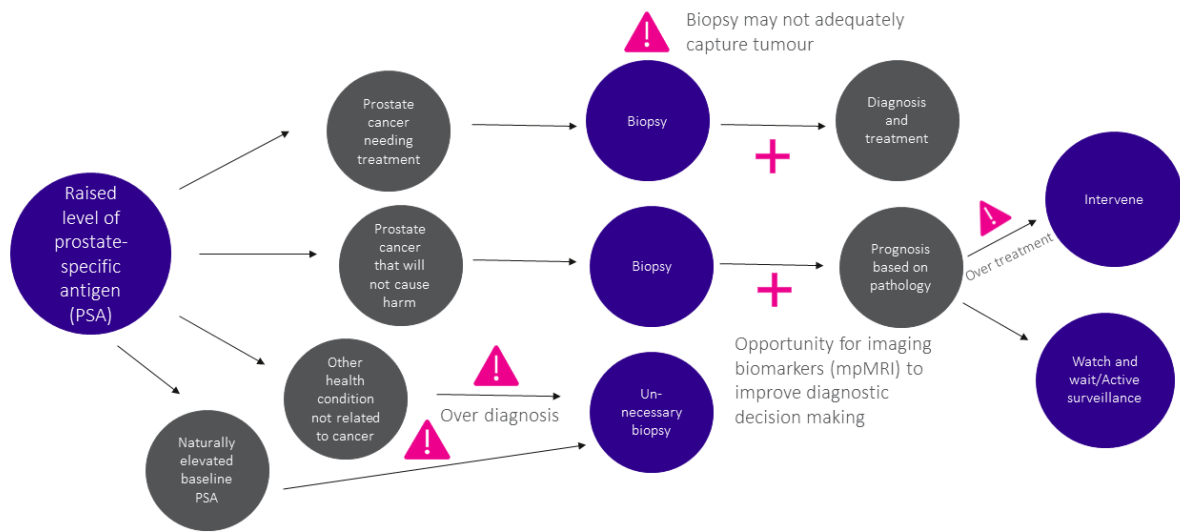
Biopsy may not adequately capture tumour

Raised level of prostate-specific antigen (PSA)

Prostate cancer needing treatment

Biopsy

Diagnosis and treatment

Prostate cancer that will not cause harm

Biopsy

Prognosis based on pathology

Over treatment

Intervene

Watch and wait/Active surveillance

Opportunity for imaging biomarkers (mpMRI) to improve diagnostic decision making

Other health condition not related to cancer

Over diagnosis

Un-necessary biopsy

Naturally elevated baseline PSA